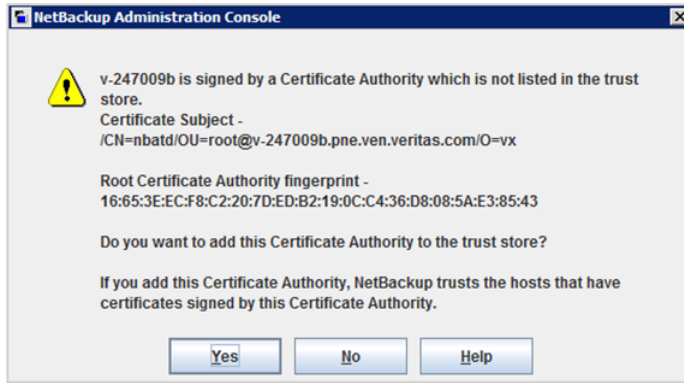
NetBackup Administration Console

v-247009b is signed by a Certificate Authority which is not listed in the trust store.
Certificate Subject -
/CN=nbatd/OU=root@v-247009b.pne.ven.veritas.com/O=vx

Root Certificate Authority fingerprint -
16:65:3E:EC:F8:C2:20:7D:ED:B2:19:0C:C4:36:D8:08:5A:E3:85:43

Do you want to add this Certificate Authority to the trust store?

If you add this Certificate Authority, NetBackup trusts the hosts that have certificates signed by this Certificate Authority.

Yes No Help